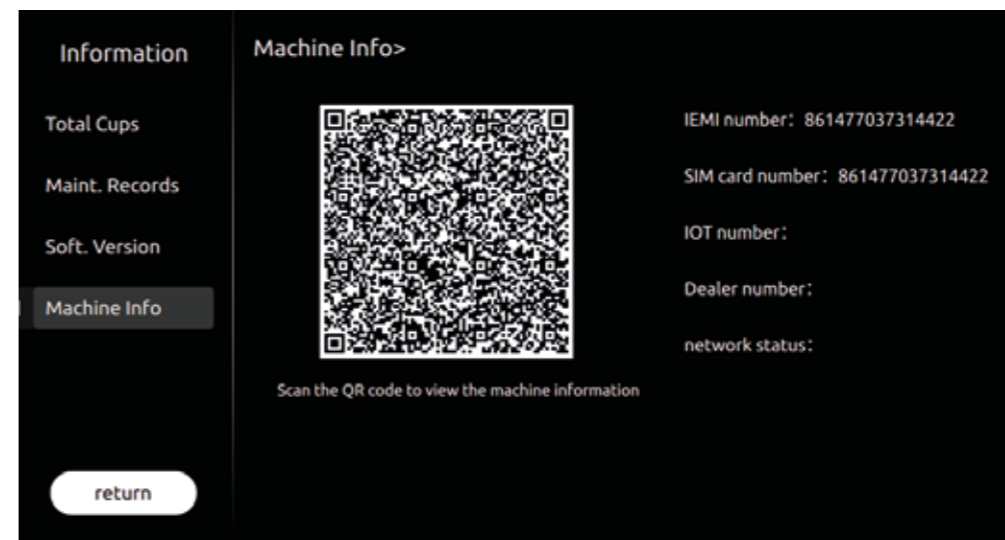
Information

Total Cups

Maint. Records

Soft. Version

Machine Info

return

Machine Info>

Scan the QR code to view the machine information

IEMI number：861477037314422

SIM card number：861477037314422

IOT number：

Dealer number：

network status：